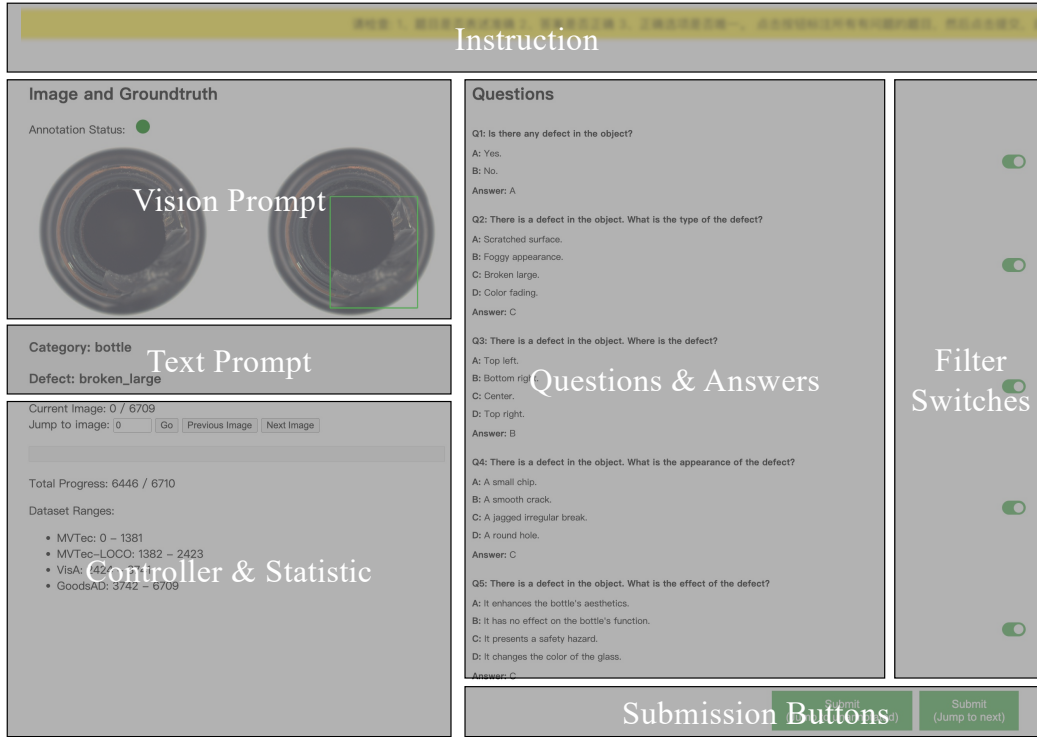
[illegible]

Instruction

Image and Groundtruth

Annotation Status:

Vision Prompt

Category: bottle

Text Prompt

Defect: broken_large

Current Image: 0 / 6709

Jump to image: 0 Go Previous Image Next Image

Total Progress: 6446 / 6710

Dataset Ranges:

- MVTec: 0 – 1381
- MVTec–LOCO: 1382 – 2423
- VisA: 2424 – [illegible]
- GoodsAD: 3742 – 6709

Controller & Statistic

Questions

Q1: Is there any defect in the object?

A: Yes.

B: No.

Answer: A

Q2: There is a defect in the object. What is the type of the defect?

A: Scratched surface.

B: Foggy appearance.

C: Broken large.

D: Color fading.

Answer: C

Q3: There is a defect in the object. Where is the defect?

A: Top left.

B: Bottom right.

C: Center.

D: Top right.

Answer: B

Questions & Answers

Q4: There is a defect in the object. What is the appearance of the defect?

A: A small chip.

B: A smooth crack.

C: A jagged irregular break.

D: A round hole.

Answer: C

Q5: There is a defect in the object. What is the effect of the defect?

A: It enhances the bottle's aesthetics.

B: It has no effect on the bottle's function.

C: It presents a safety hazard.

D: It changes the color of the glass.

Answer: C

Filter Switches

Submit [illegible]

Submit (Jump to next)

Submission Buttons